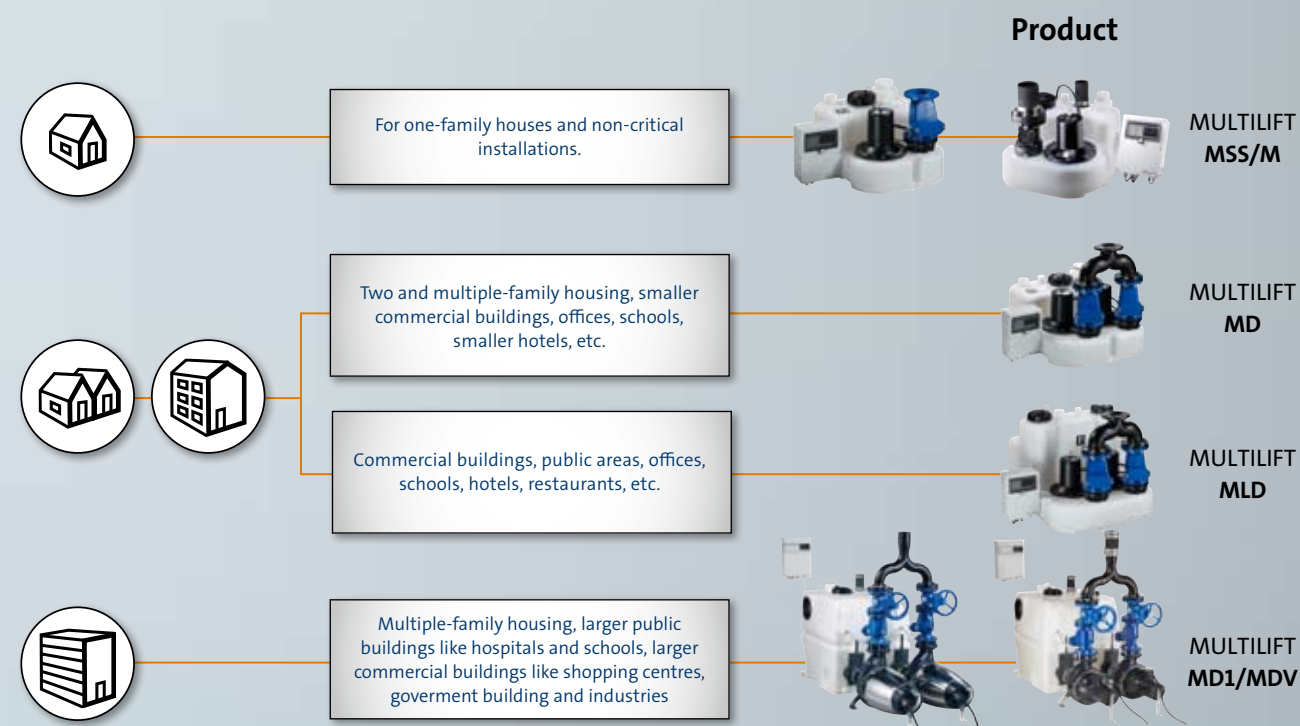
Product

For one-family houses and non-critical installations.

MULTILIFT
MSS/M

Two and multiple-family housing, smaller commercial buildings, offices, schools, smaller hotels, etc.

MULTILIFT
MD

Commercial buildings, public areas, offices, schools, hotels, restaurants, etc.

MULTILIFT
MLD

Multiple-family housing, larger public buildings like hospitals and schools, larger commercial buildings like shopping centres, goverment building and industries

MULTILIFT
MD1/MDV